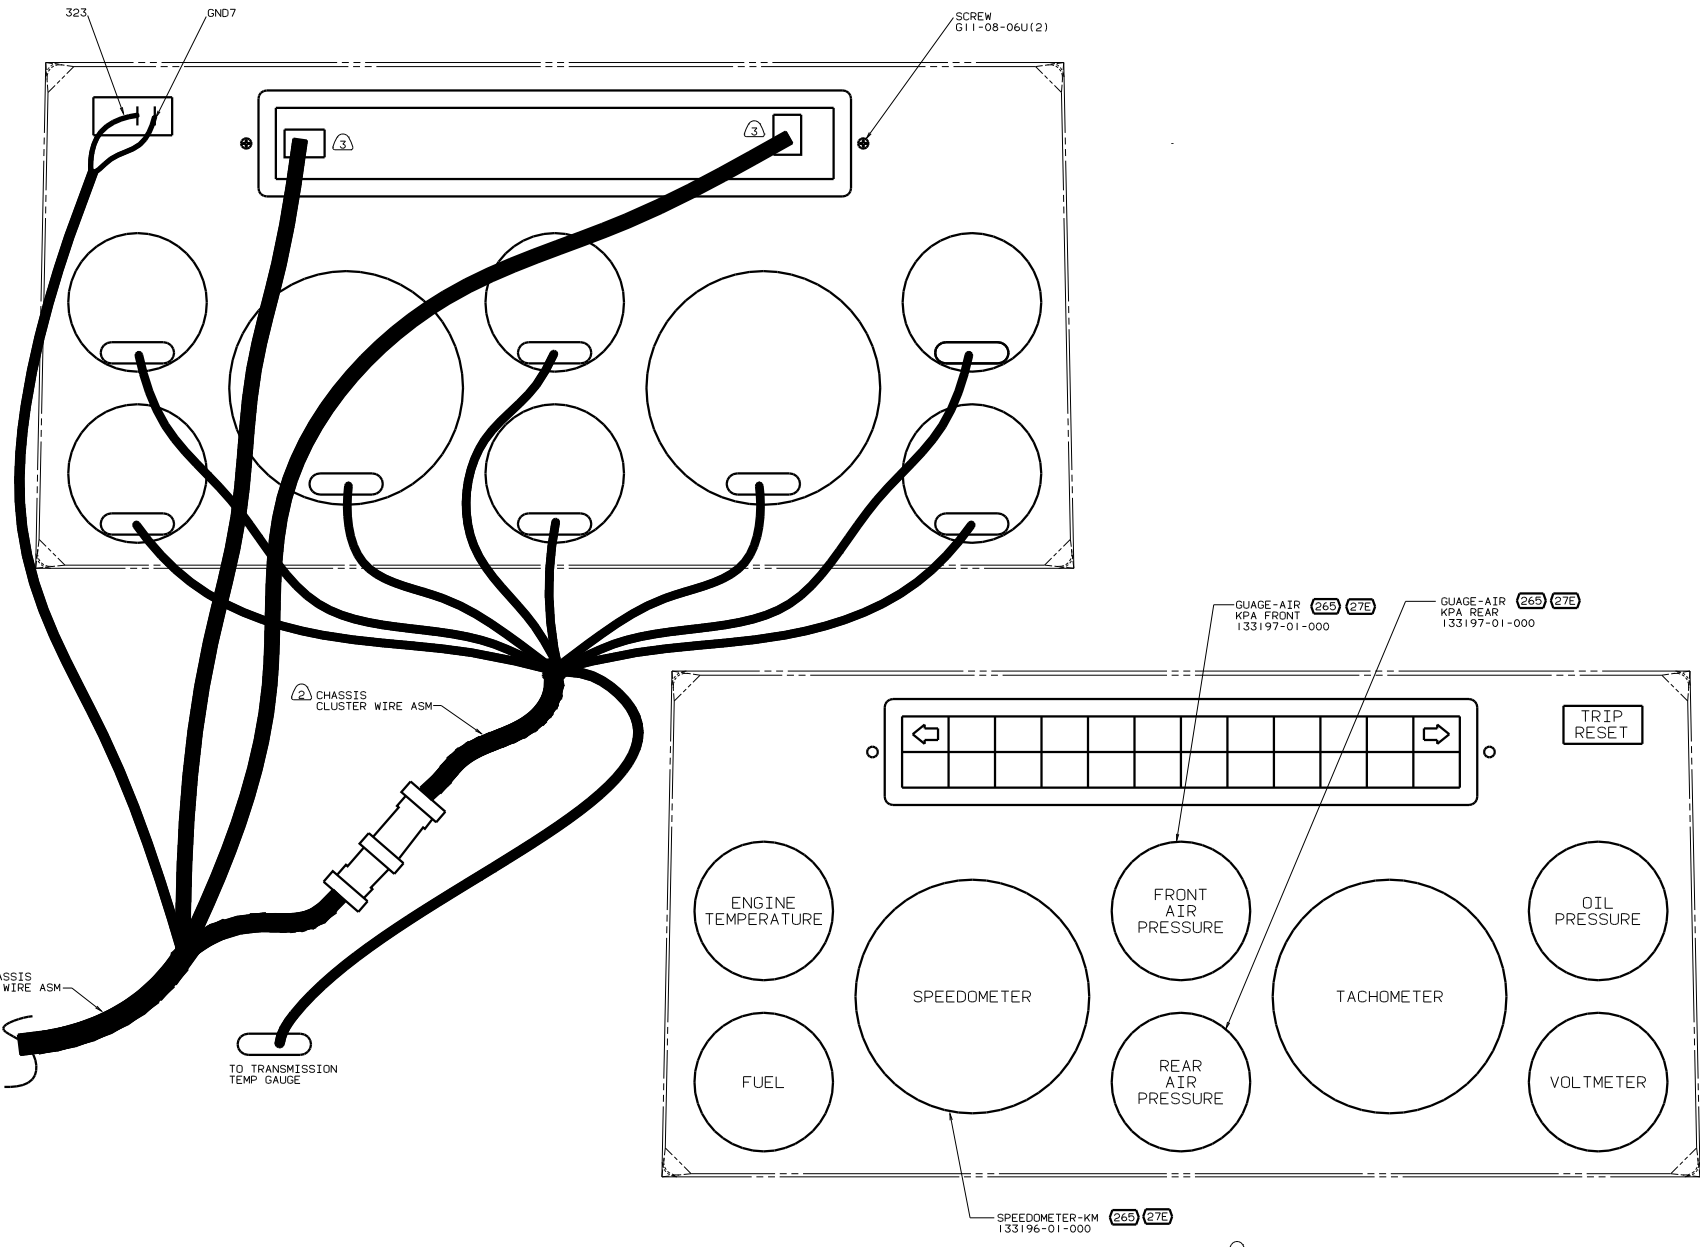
323
GND7
SCREW
G11-08-06U(2)
3
3
2 CHASSIS
CLUSTER WIRE ASM
ASSIS
WIRE ASM
TO TRANSMISSION
TEMP GAUGE
GUAGE-AIR 265 27E
KPA FRONT
133197-01-000
GUAGE-AIR 265 27E
KPA REAR
133197-01-000
TRIP
RESET
ENGINE
TEMPERATURE
FRONT
AIR
PRESSURE
OIL
PRESSURE
SPEEDOMETER
TACHOMETER
FUEL
REAR
AIR
PRESSURE
VOLTMETER
SPEEDOMETER-KM 265 27E
133196-01-000